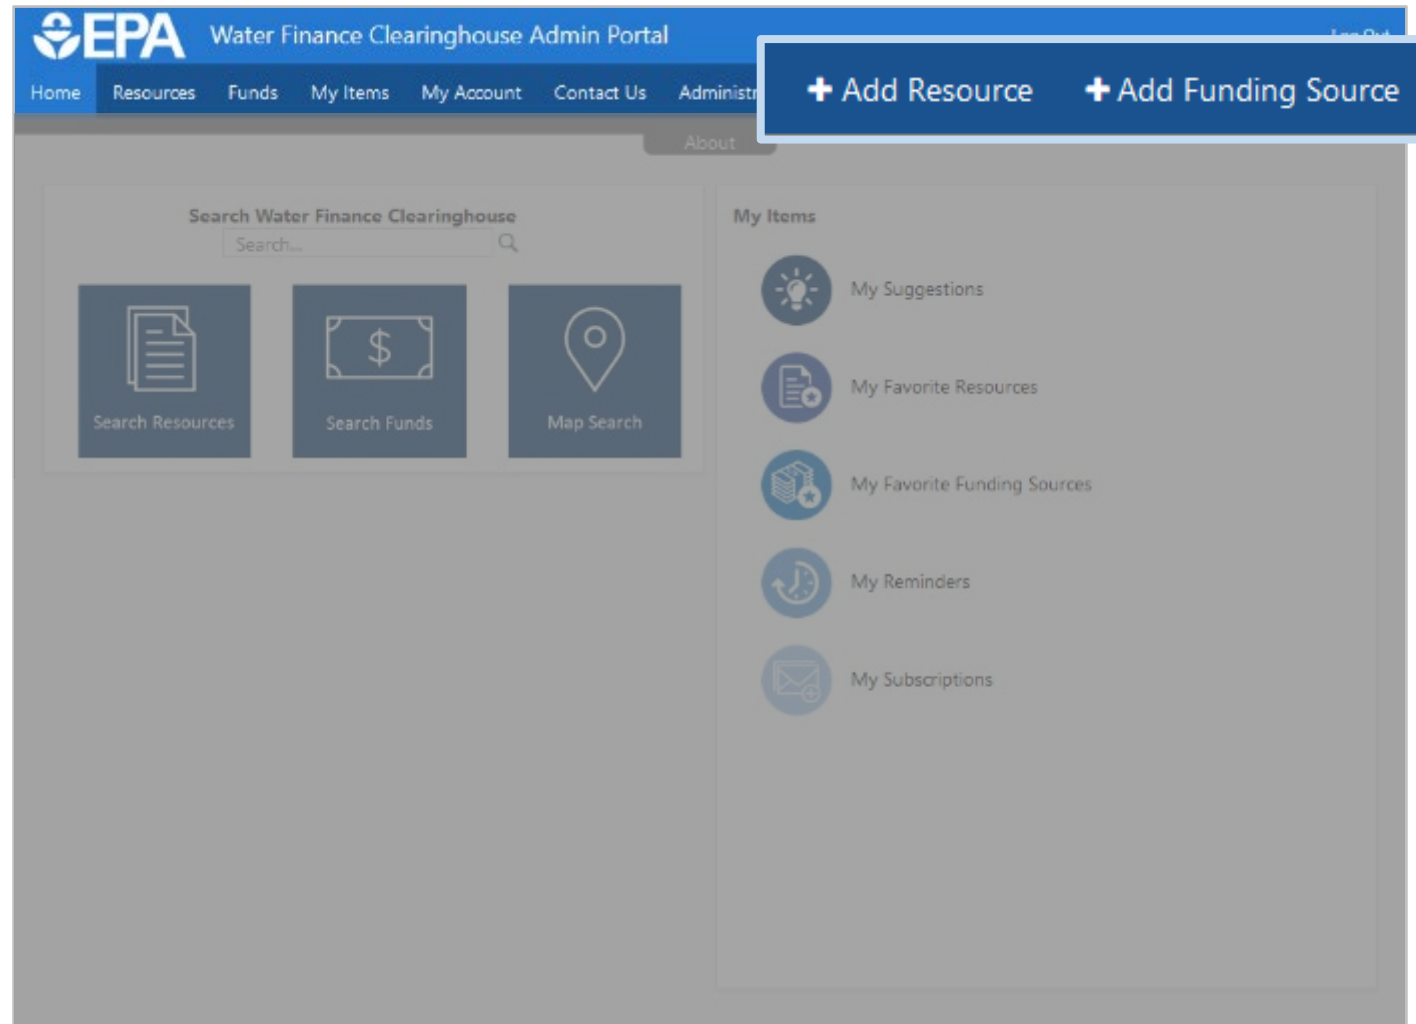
EPA Water Finance Clearinghouse Admin Portal

Log Out

Home Resources Funds My Items My Account Contact Us Administr

+ Add Resource + Add Funding Source

About

Search Water Finance Clearinghouse

Search...

Search Resources

$

Search Funds

Map Search

My Items

My Suggestions

My Favorite Resources

My Favorite Funding Sources

My Reminders

My Subscriptions